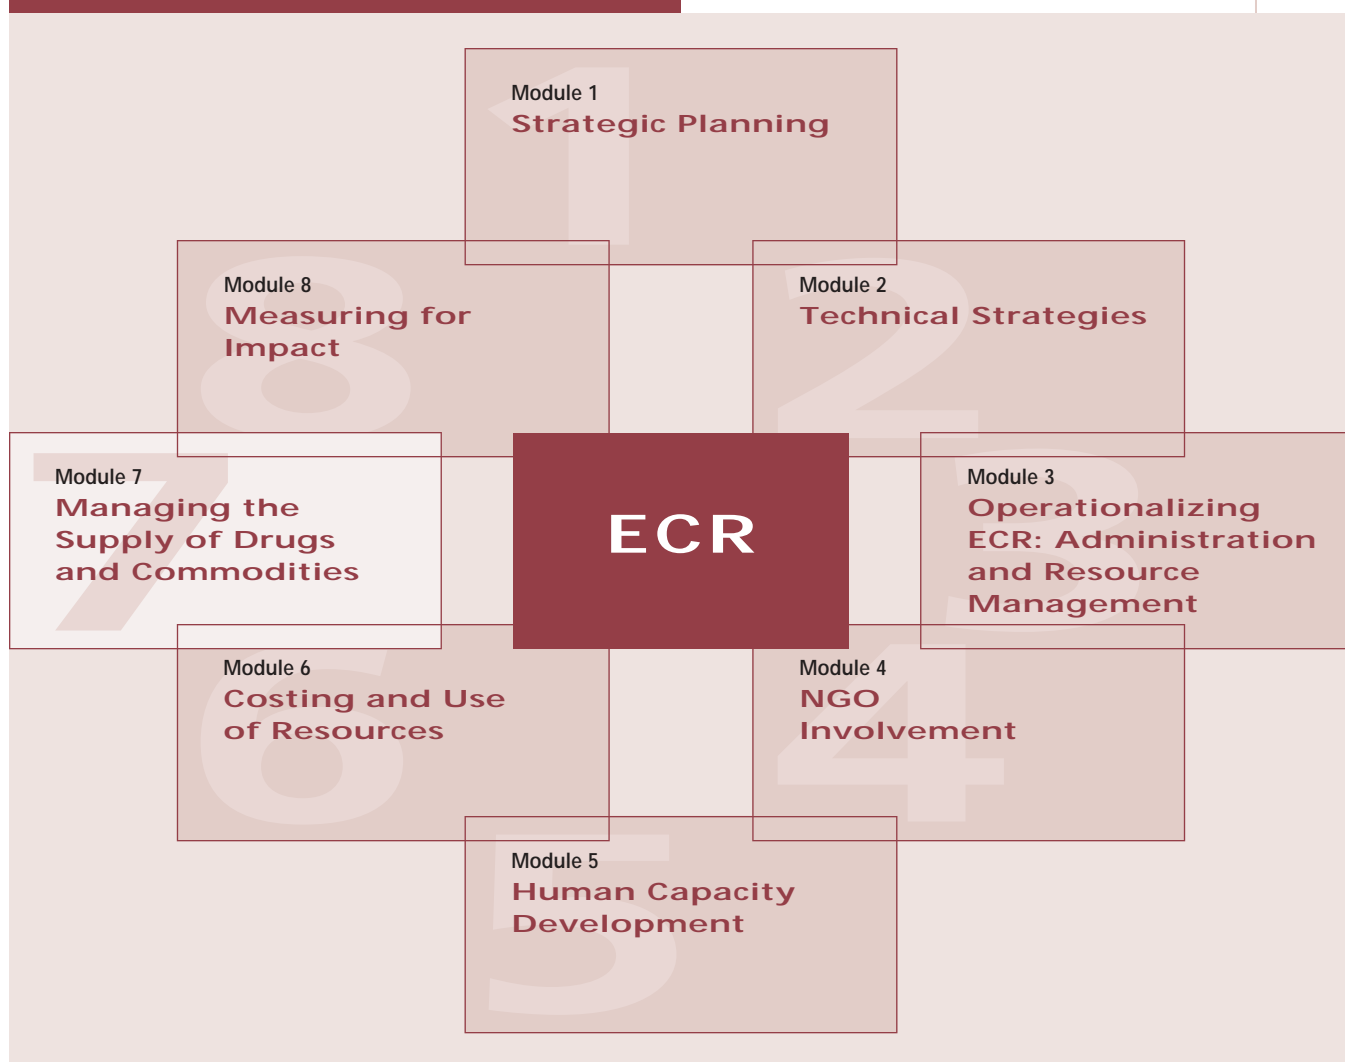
Module 1
Strategic Planning

Module 8
Measuring for Impact

Module 2
Technical Strategies

Module 7
Managing the Supply of Drugs and Commodities

ECR

Module 3
Operationalizing ECR: Administration and Resource Management

Module 6
Costing and Use of Resources

Module 4
NGO Involvement

Module 5
Human Capacity Development